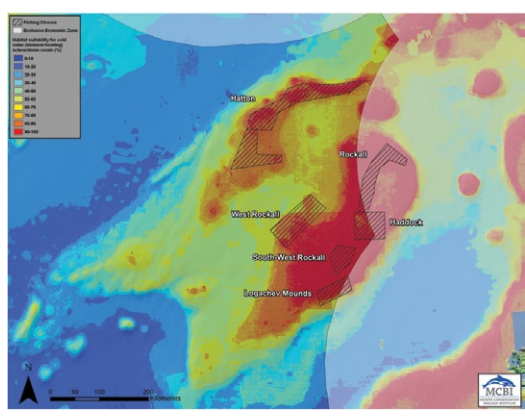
Fishing Closure
Exclusive Economic Zone
Habitat suitability for cold water (bioherm-forming) scleractinian corals (%)
0-10
10-20
20-30
30-40
40-50
50-60
60-70
70-80
80-90
90-100

Hatton
Rockall
West Rockall
Haddock
South West Rockall
Logachev Mounds

N
0 50 100 200 Kilometers

MCBI
MARINE CONSERVATION BIOLOGY INSTITUTE